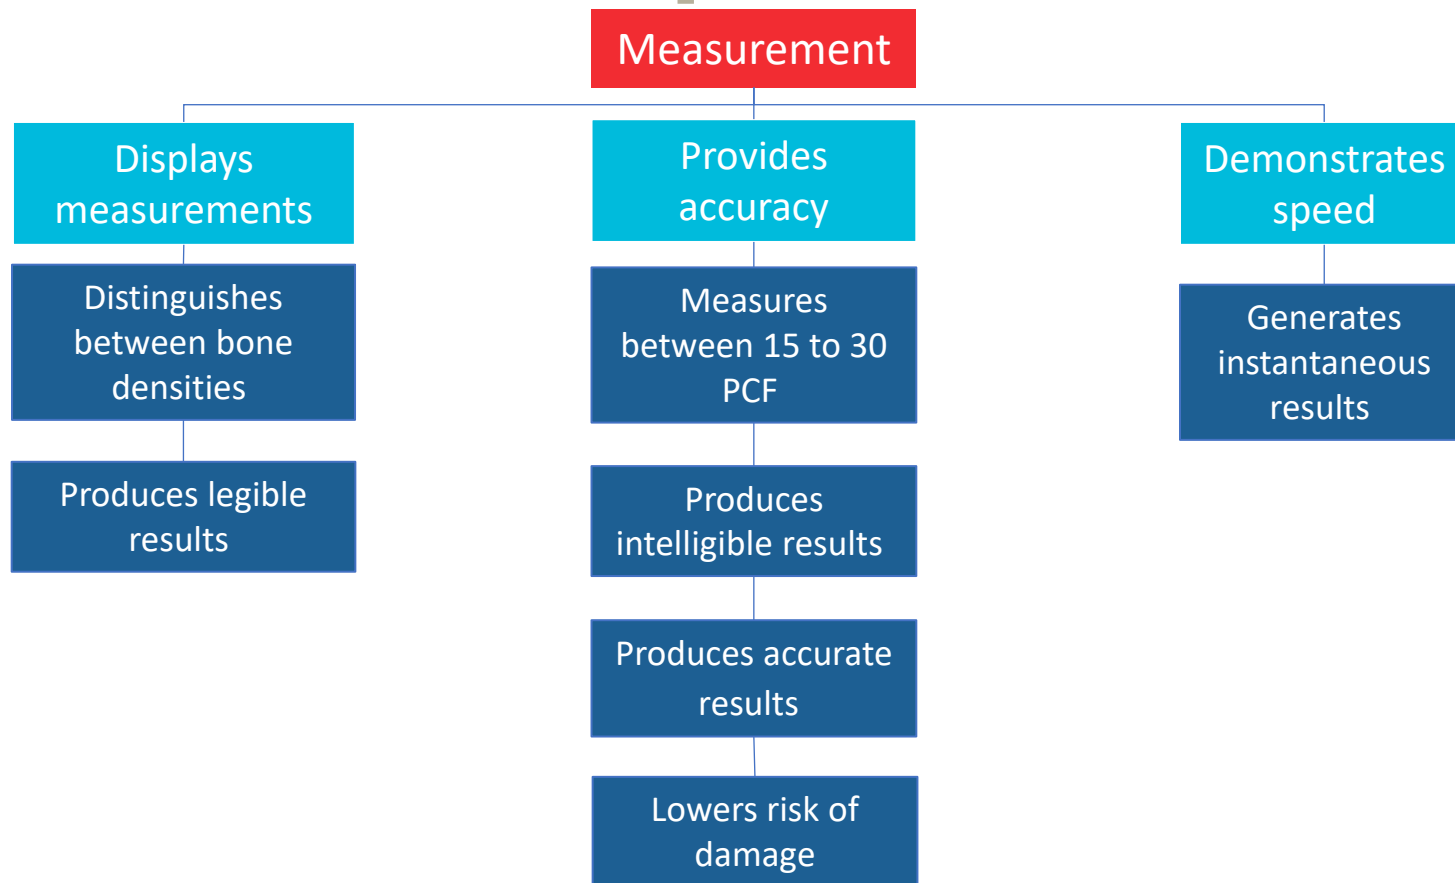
Measurement

Displays measurements

Distinguishes between bone densities

Produces legible results

Provides accuracy

Measures between 15 to 30 PCF

Produces intelligible results

Produces accurate results

Lowers risk of damage

Demonstrates speed

Generates instantaneous results